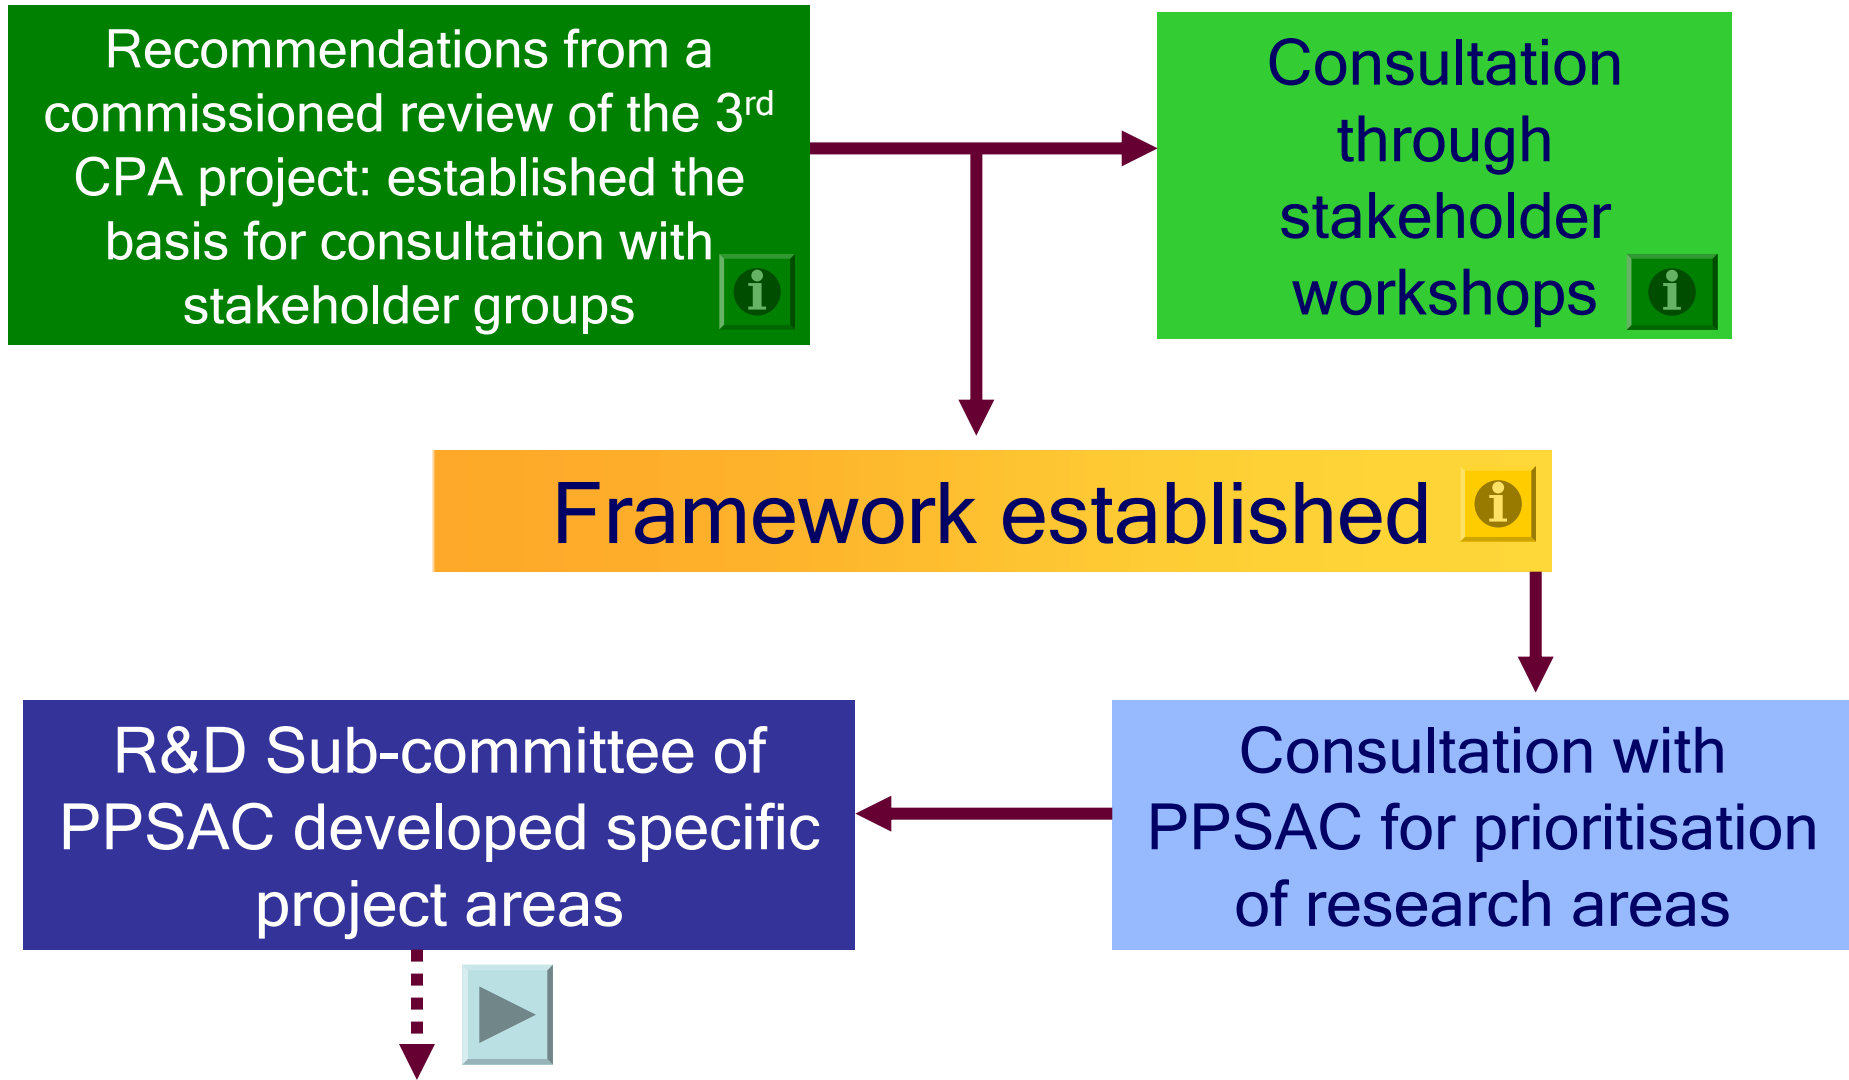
Recommendations from a commissioned review of the 3$^{rd}$ CPA project: established the basis for consultation with stakeholder groups

i

Consultation through stakeholder workshops

i

Framework established

i

Consultation with PPSAC for prioritisation of research areas

R&D Sub-committee of PPSAC developed specific project areas